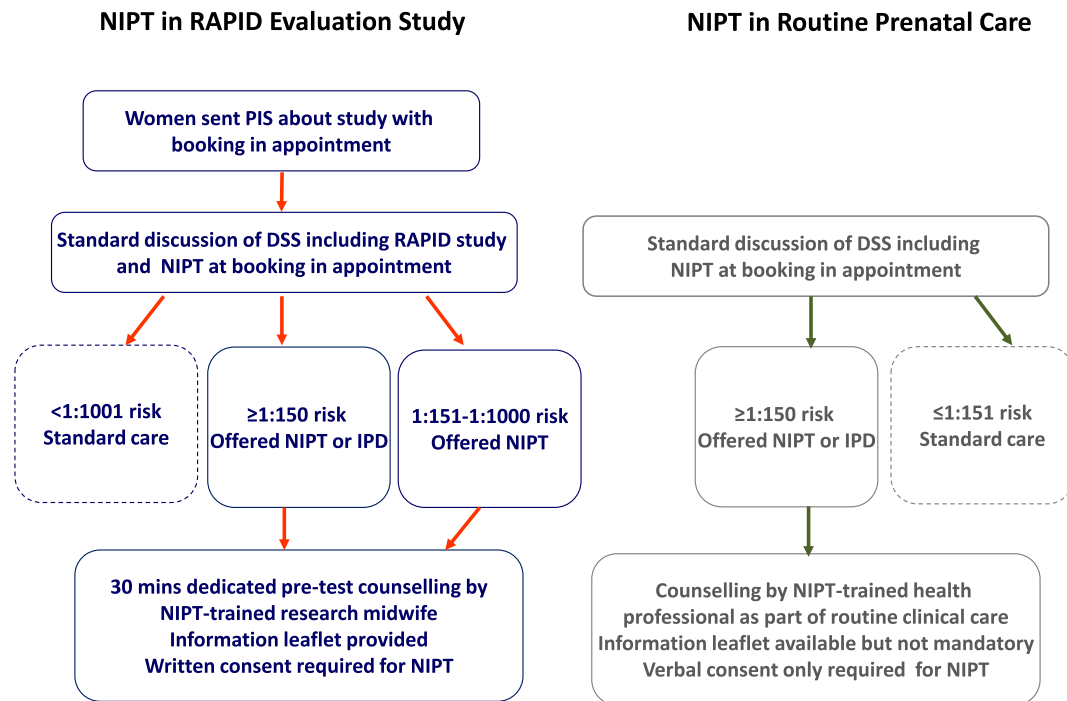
NIPT in RAPID Evaluation Study

Women sent PIS about study with booking in appointment

Standard discussion of DSS including RAPID study and NIPT at booking in appointment

<1:1001 risk
Standard care

≥1:150 risk
Offered NIPT or IPD

1:151-1:1000 risk
Offered NIPT

30 mins dedicated pre-test counselling by NIPT-trained research midwife
Information leaflet provided
Written consent required for NIPT

NIPT in Routine Prenatal Care

Standard discussion of DSS including NIPT at booking in appointment

≥1:150 risk
Offered NIPT or IPD

≤1:151 risk
Standard care

Counselling by NIPT-trained health professional as part of routine clinical care
Information leaflet available but not mandatory
Verbal consent only required for NIPT